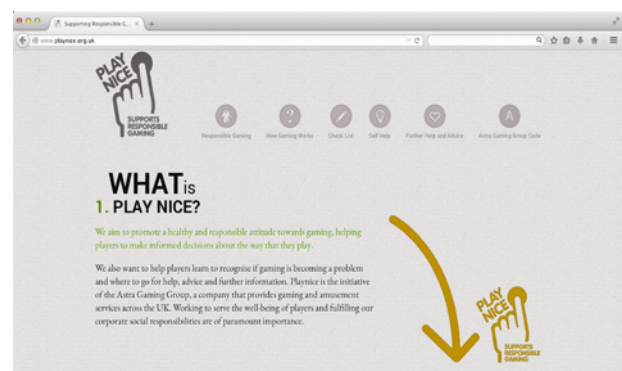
Supporting Responsible G... ×

www.playnice.org.uk

PLAY NICE

SUPPORTS RESPONSIBLE GAMING

Responsible Gaming
How Gaming Works
Check List
Self Help
Further Help and Advice
Astra Gaming Group Code

WHAT is

1. PLAY NICE?

We aim to promote a healthy and responsible attitude towards gaming, helping players to make informed decisions about the way that they play.

We also want to help players learn to recognise if gaming is becoming a problem and where to go for help, advice and further information. Playnice is the initiative of the Astra Gaming Group, a company that provides gaming and amusement services across the UK. Working to serve the well-being of players and fulfilling our corporate social responsibilities are of paramount importance.

PLAY NICE

SUPPORTS RESPONSIBLE GAMING